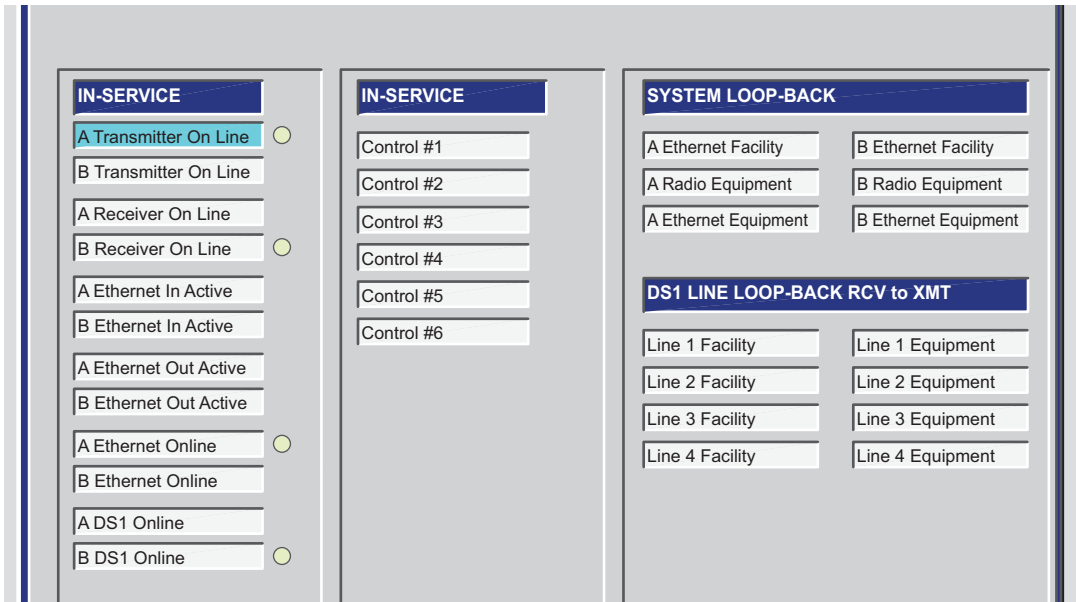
IN-SERVICE

A Transmitter On Line

B Transmitter On Line

A Receiver On Line

B Receiver On Line

A Ethernet In Active

B Ethernet In Active

A Ethernet Out Active

B Ethernet Out Active

A Ethernet Online

B Ethernet Online

A DS1 Online

B DS1 Online

IN-SERVICE

Control #1

Control #2

Control #3

Control #4

Control #5

Control #6

SYSTEM LOOP-BACK

A Ethernet Facility

B Ethernet Facility

A Radio Equipment

B Radio Equipment

A Ethernet Equipment

B Ethernet Equipment

DS1 LINE LOOP-BACK RCV to XMT

Line 1 Facility

Line 1 Equipment

Line 2 Facility

Line 2 Equipment

Line 3 Facility

Line 3 Equipment

Line 4 Facility

Line 4 Equipment